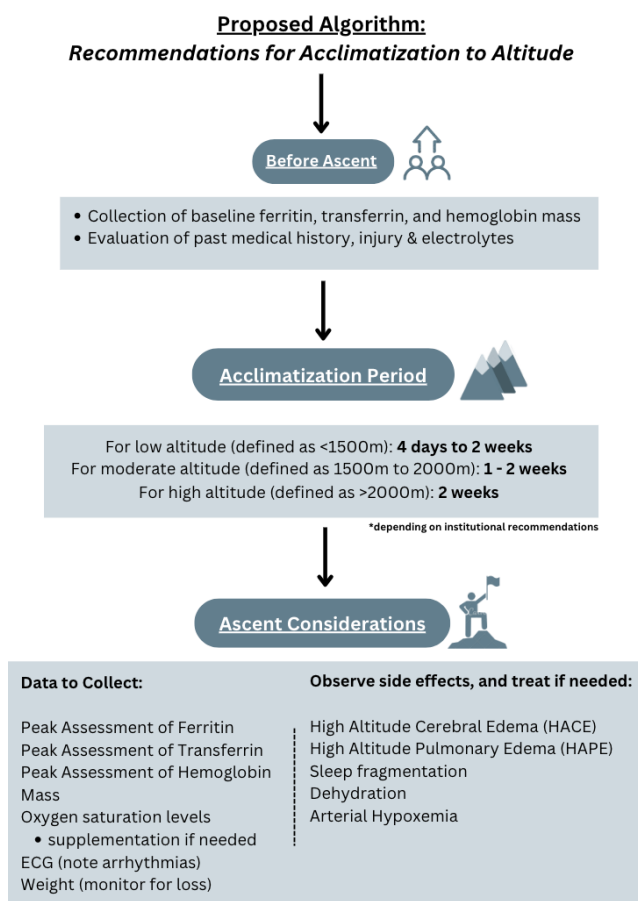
**Proposed Algorithm:**
***Recommendations for Acclimatization to Altitude***

Before Ascent

- Collection of baseline ferritin, transferrin, and hemoglobin mass
- Evaluation of past medical history, injury & electrolytes

Acclimatization Period

For low altitude (defined as <1500m): **4 days to 2 weeks**
For moderate altitude (defined as 1500m to 2000m): **1 - 2 weeks**
For high altitude (defined as >2000m): **2 weeks**

*depending on institutional recommendations

Ascent Considerations

**Data to Collect:**

Peak Assessment of Ferritin
Peak Assessment of Transferrin
Peak Assessment of Hemoglobin Mass
Oxygen saturation levels
- supplementation if needed
ECG (note arrhythmias)
Weight (monitor for loss)

**Observe side effects, and treat if needed:**

High Altitude Cerebral Edema (HACE)
High Altitude Pulmonary Edema (HAPE)
Sleep fragmentation
Dehydration
Arterial Hypoxemia